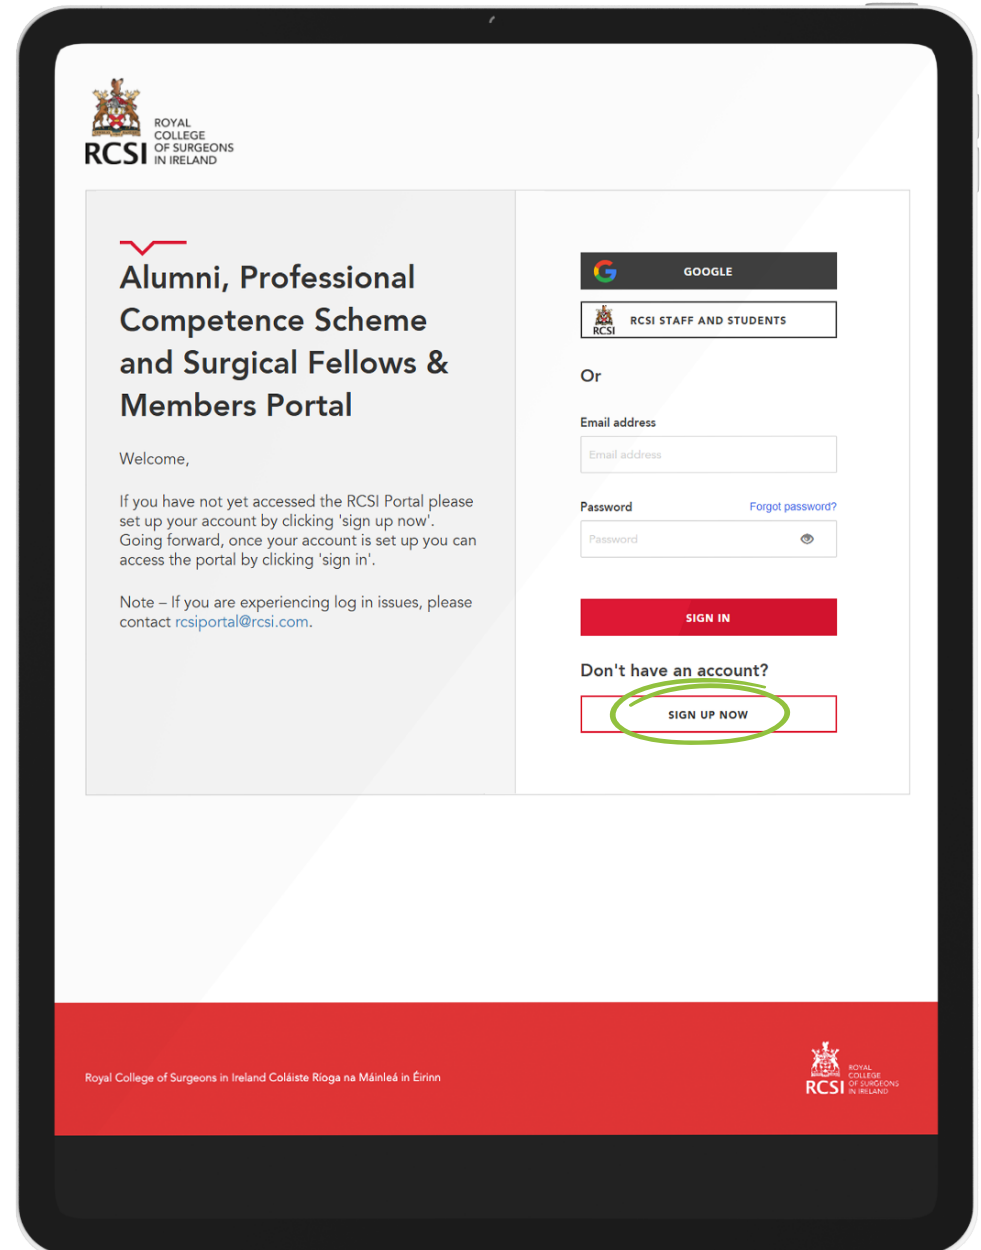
RCSI ROYAL COLLEGE OF SURGEONS IN IRELAND

Alumni, Professional Competence Scheme and Surgical Fellows & Members Portal

Welcome,

If you have not yet accessed the RCSI Portal please set up your account by clicking 'sign up now'. Going forward, once your account is set up you can access the portal by clicking 'sign in'.

Note – If you are experiencing log in issues, please contact rcsiportal@rcsi.com.

GOOGLE

RCSI RCSI STAFF AND STUDENTS

Or

Email address

Email address

Password

Forgot password?

Password

SIGN IN

Don't have an account?

SIGN UP NOW

Royal College of Surgeons in Ireland Coláiste Ríoga na Máinleá in Éirinn

RCSI ROYAL COLLEGE OF SURGEONS IN IRELAND